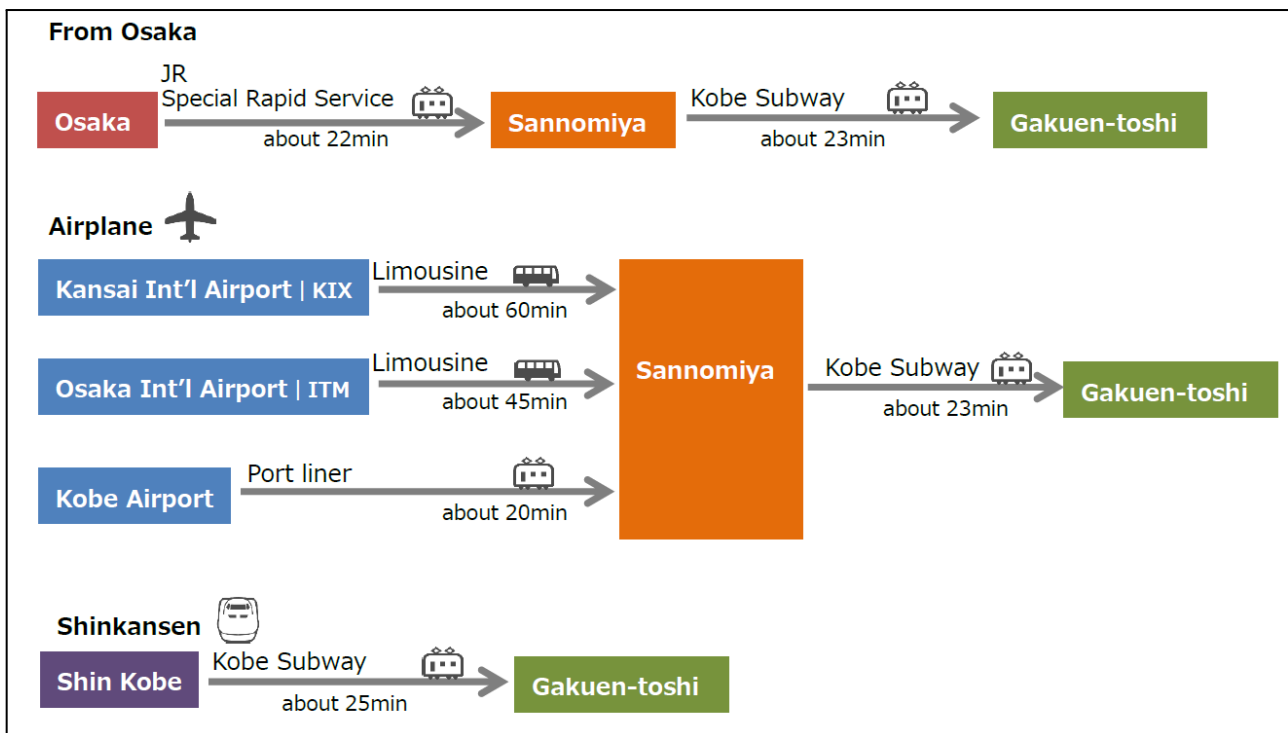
From Osaka

Osaka
JR
Special Rapid Service
about 22min
Sannomiya
Kobe Subway
about 23min
Gakuen-toshi

Airplane

Kansai Int'l Airport | KIX
Limousine
about 60min

Osaka Int'l Airport | ITM
Limousine
about 45min

Kobe Airport
Port liner
about 20min

Sannomiya
Kobe Subway
about 23min
Gakuen-toshi

Shinkansen

Shin Kobe
Kobe Subway
about 25min
Gakuen-toshi